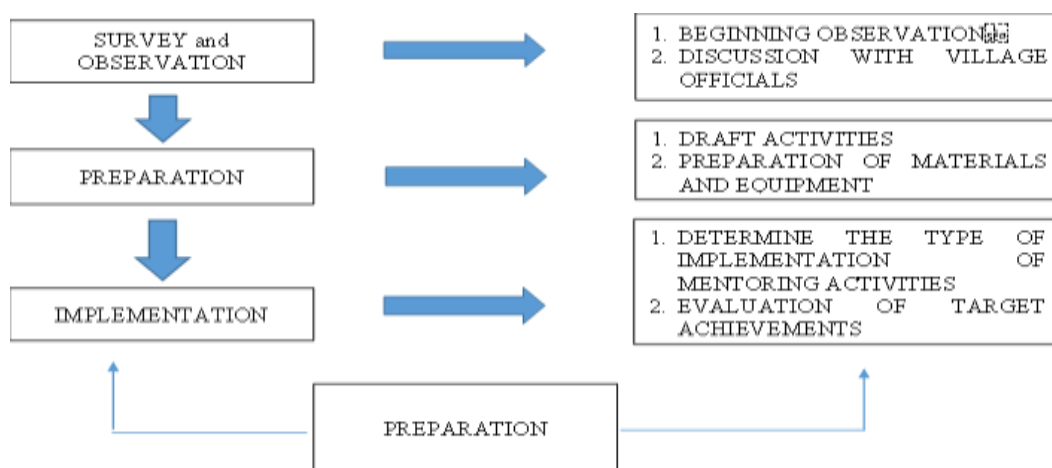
SURVEY and OBSERVATION

1. BEGINNING OBSERVATION
2. DISCUSSION WITH VILLAGE OFFICIALS

PREPARATION

1. DRAFT ACTIVITIES
2. PREPARATION OF MATERIALS AND EQUIPMENT

IMPLEMENTATION

1. DETERMINE THE TYPE OF IMPLEMENTATION OF MENTORING ACTIVITIES
2. EVALUATION OF TARGET ACHIEVEMENTS

PREPARATION